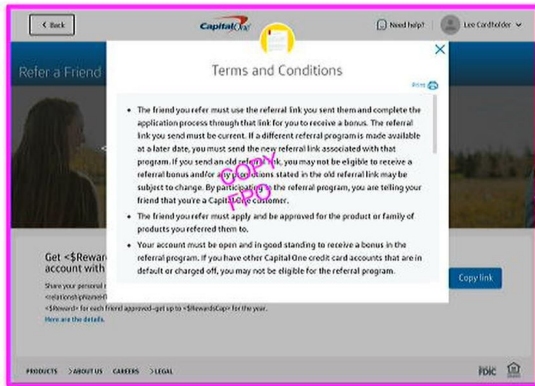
< Back

Capital One

Need help?

Lee Cardholder

Refer a Friend

Terms and Conditions

Print

• The friend you refer must use the referral link you sent them and complete the application process through that link for you to receive a bonus. The referral link you send must be current. If a different referral program is made available at a later date, you must send the new referral link associated with that program. If you send an old referral link, you may not be eligible to receive a referral bonus and/or any provisions stated in the old referral link may be subject to change. By participating in the referral program, you are telling your friend that you're a Capital One customer.

• The friend you refer must apply and be approved for the product or family of products you referred them to.

• Your account must be open and in good standing to receive a bonus in the referral program. If you have other Capital One credit card accounts that are in default or charged off, you may not be eligible for the referral program.

COPY APPROVED

Get <$Reward account with

Share your personal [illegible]

<relationshipname>

<$Reward> for each friend approved–get up to <$RewardsCap> for the year.

Here are the details.

Copy link

PRODUCTS >ABOUT US CAREERS >LEGAL

FDIC